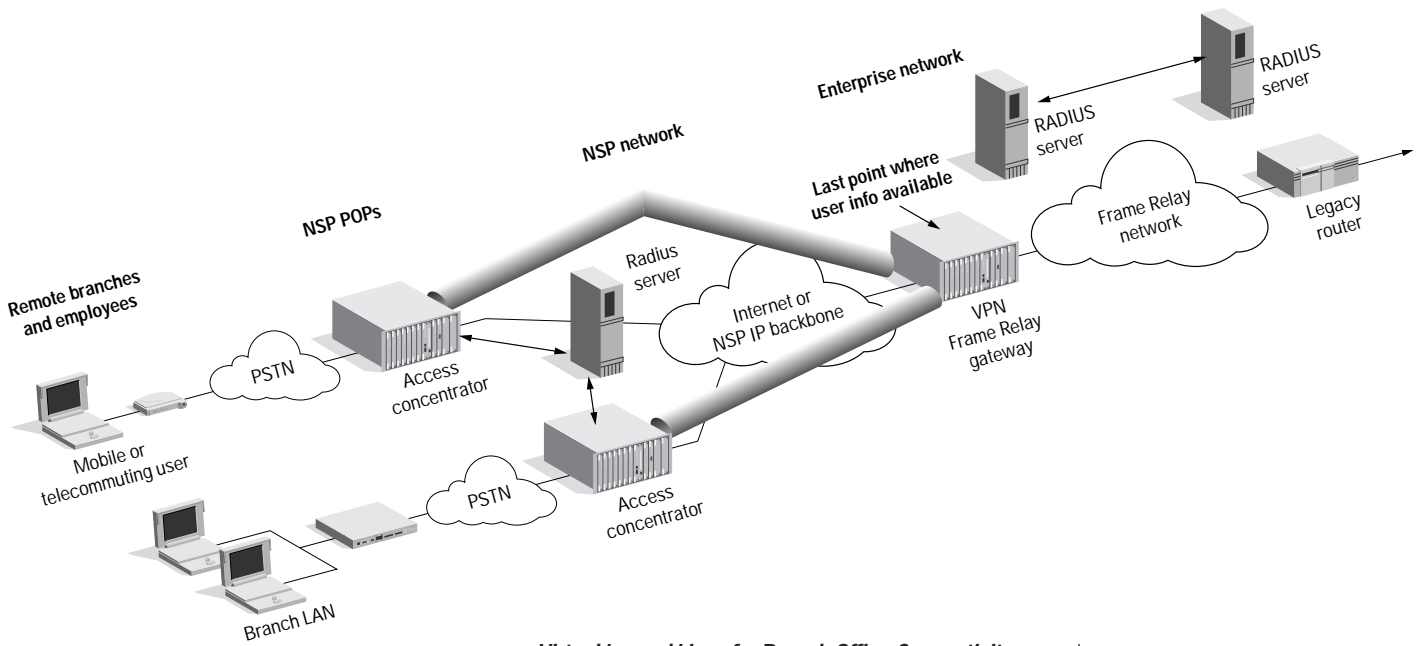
Enterprise network

RADIUS server

RADIUS server

NSP network

Last point where user info available

Frame Relay network

Legacy router

NSP POPs

Radius server

Remote branches and employees

Internet or NSP IP backbone

VPN Frame Relay gateway

PSTN

Access concentrator

Mobile or telecommuting user

PSTN

Access concentrator

Branch LAN

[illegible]